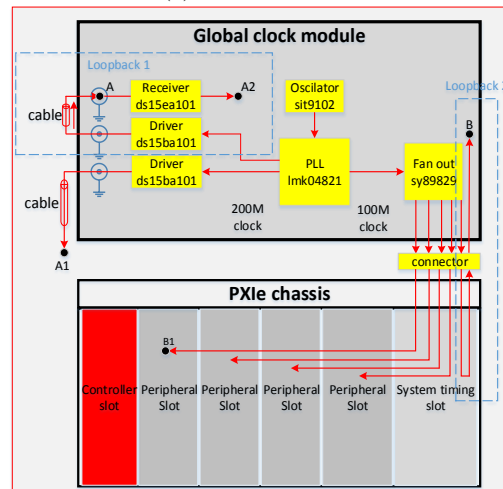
Global clock module

Loopback 1

A

Receiver ds15ea101

A2

Oscilator sit9102

Loopback 2

cable

Driver ds15ba101

B

Driver ds15ba101

PLL lmk04821

Fan out sy89829

cable

200M clock

100M clock

A1

connector

PXIe chassis

B1

Controller slot

Peripheral Slot

Peripheral Slot

Peripheral Slot

Peripheral Slot

System timing slot